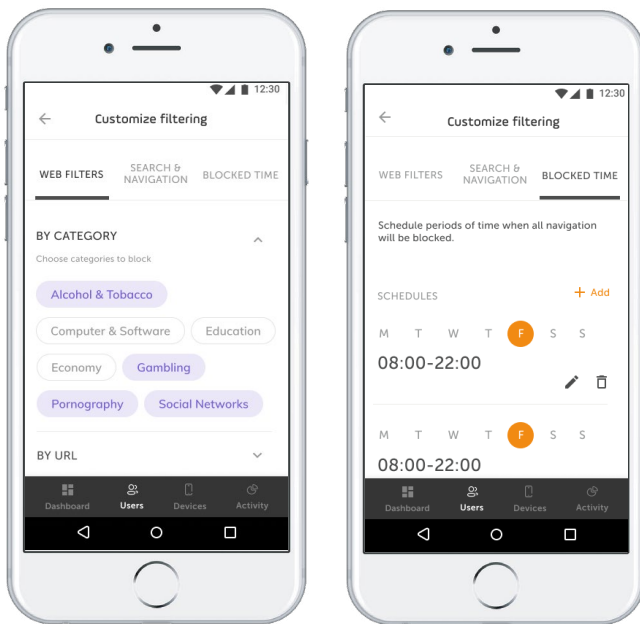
12:30

Customize filtering

WEB FILTERS
SEARCH & NAVIGATION
BLOCKED TIME

BY CATEGORY
Choose categories to block

Alcohol & Tobacco
Computer & Software
Education
Economy
Gambling
Pornography
Social Networks

BY URL

Dashboard
Users
Devices
Activity

12:30

Customize filtering

WEB FILTERS
SEARCH & NAVIGATION
BLOCKED TIME

Schedule periods of time when all navigation will be blocked.

SCHEDULES
+ Add

M T W T F S S
08:00-22:00

M T W T F S S
08:00-22:00

Dashboard
Users
Devices
Activity